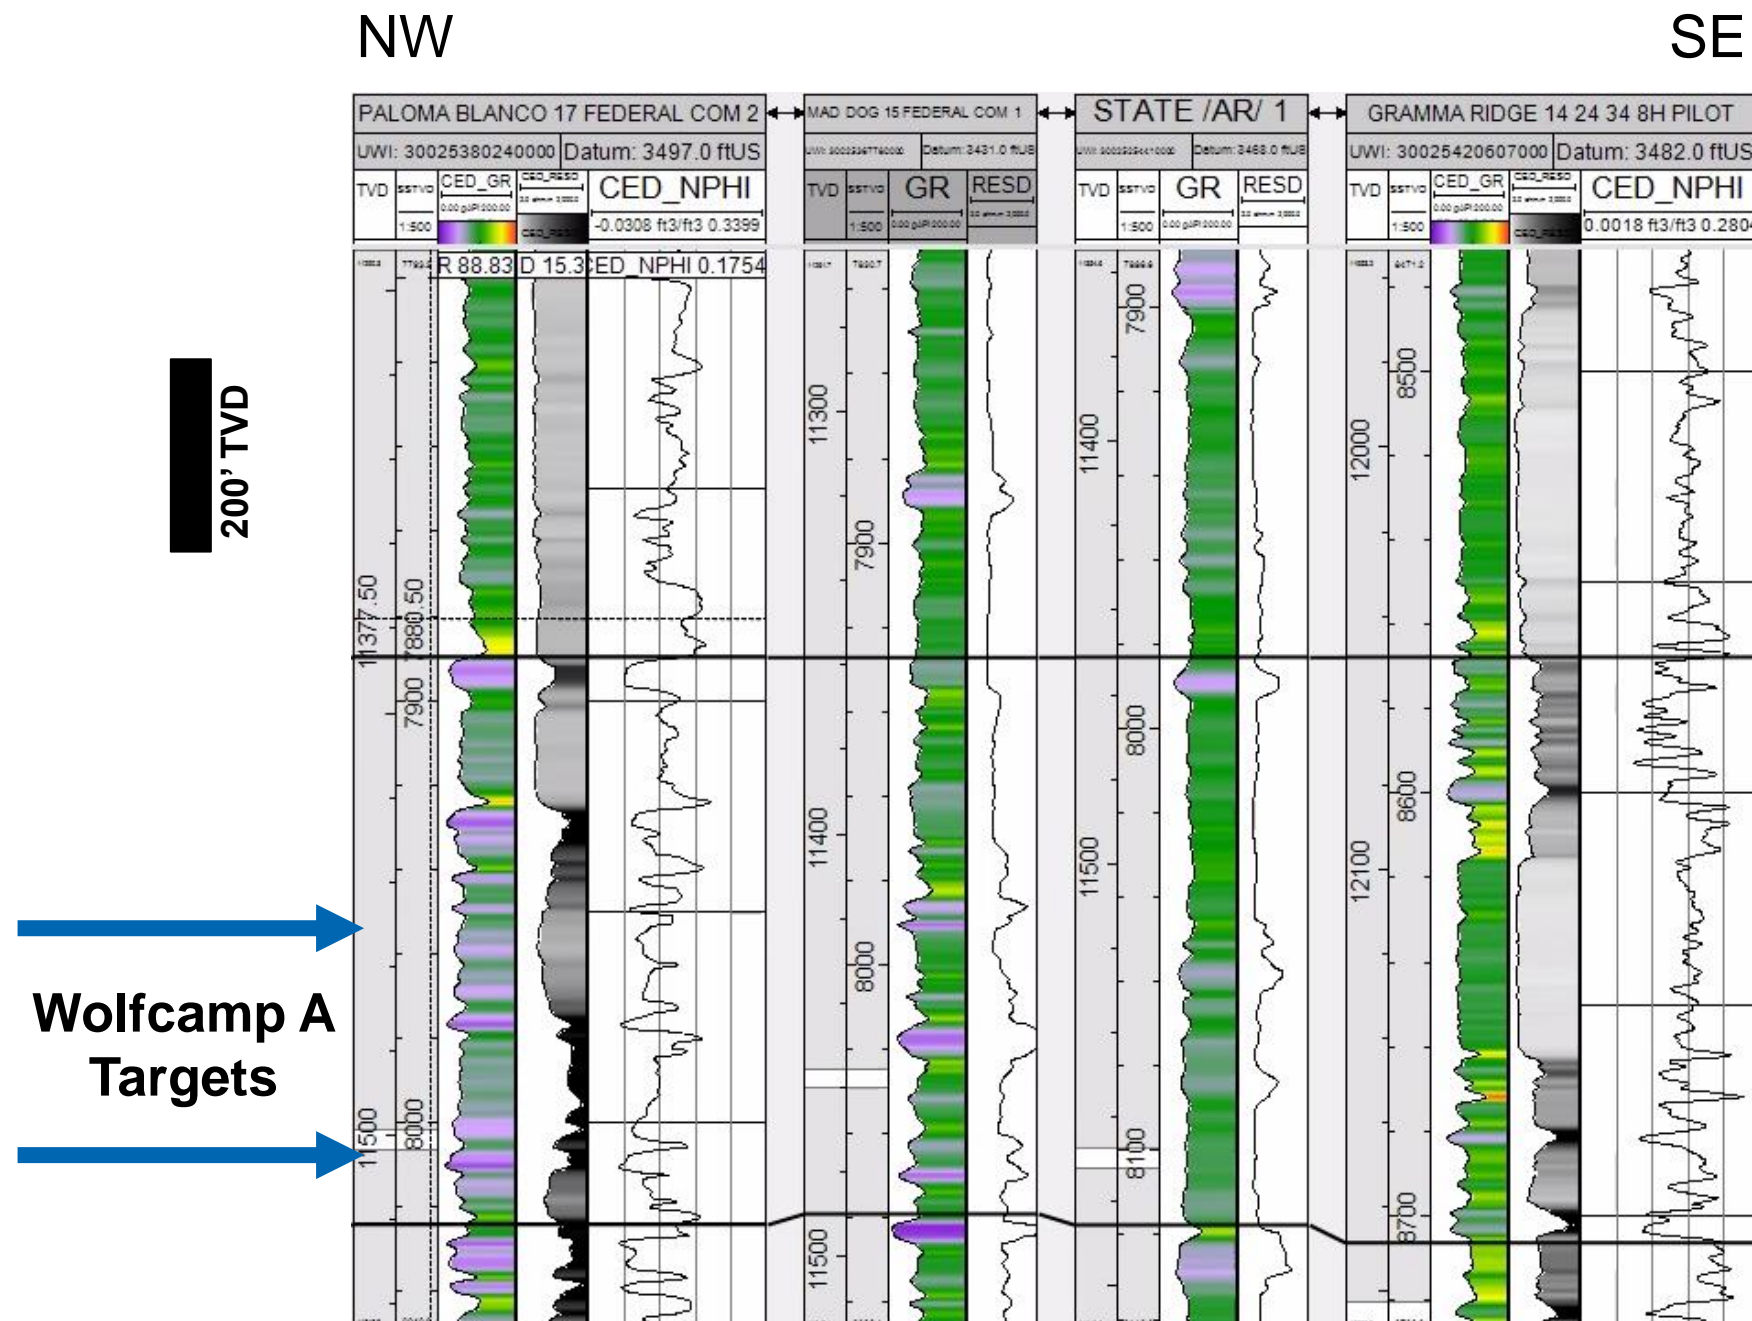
NW

SE

200' TVD

Wolfcamp A Targets

PALOMA BLANCO 17 FEDERAL COM 2

UWI: 30025380240000 Datum: 3497.0 ftUS

TVD SSTVD CED_GR CED_RESD CED_NPHI

1:500 -0.0308 ft3/ft3 0.3399

R 88.83 D 15.3 CED_NPHI 0.1754

11377.50 7880.50

7900

11500 8000

MAD DOG 15 FEDERAL COM 1

Datum: 3431.0 ftUS

TVD SSTVD GR RESD

1:500

11300

7900

11400

8000

11500

STATE /AR/ 1

Datum: 3468.0 ftUS

TVD SSTVD GR RESD

1:500

7900

11400

8000

11500

8100

GRAMMA RIDGE 14 24 34 8H PILOT

UWI: 30025420607000 Datum: 3482.0 ftUS

TVD SSTVD CED_GR CED_RESD CED_NPHI

1:500 0.0018 ft3/ft3 0.2804

8500

12000

8600

12100

8700